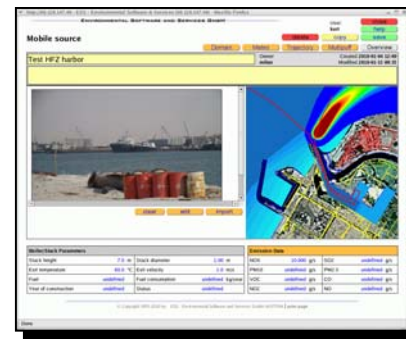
ENVIRONMENTAL SOFTWARE AND SERVICES GMBH

Mobile source

Domain Meteo Trajectory Multipuff Overview

Test HFZ harbor

Owner ddow

Created 2019-01-08 12:08
Modified 2019-01-12 08:15

close edit import

| Stack Parameters | | | |
|---|---|---|---|
| Stack height | 7.0 m | Stack diameter | 1.00 m |
| Exit temperature | 80.0 °C | Exit velocity | 1.0 m/s |
| Fuel | undefined | Fuel consumption | undefined kg/min |
| Year of construction | undefined | Status | undefined |

| Emission Data | | | |
|---|---|---|---|
| NOX | 10.000 g/s | SO2 | undefined g/s |
| PM10 | undefined g/s | PM2.5 | undefined g/s |
| VOC | undefined g/s | CO | undefined g/s |
| NO2 | undefined g/s | NO | undefined g/s |

© Copyright 1995-2019 by ESS - Environmental Software and Services GmbH AUSTRIA | print page

Done